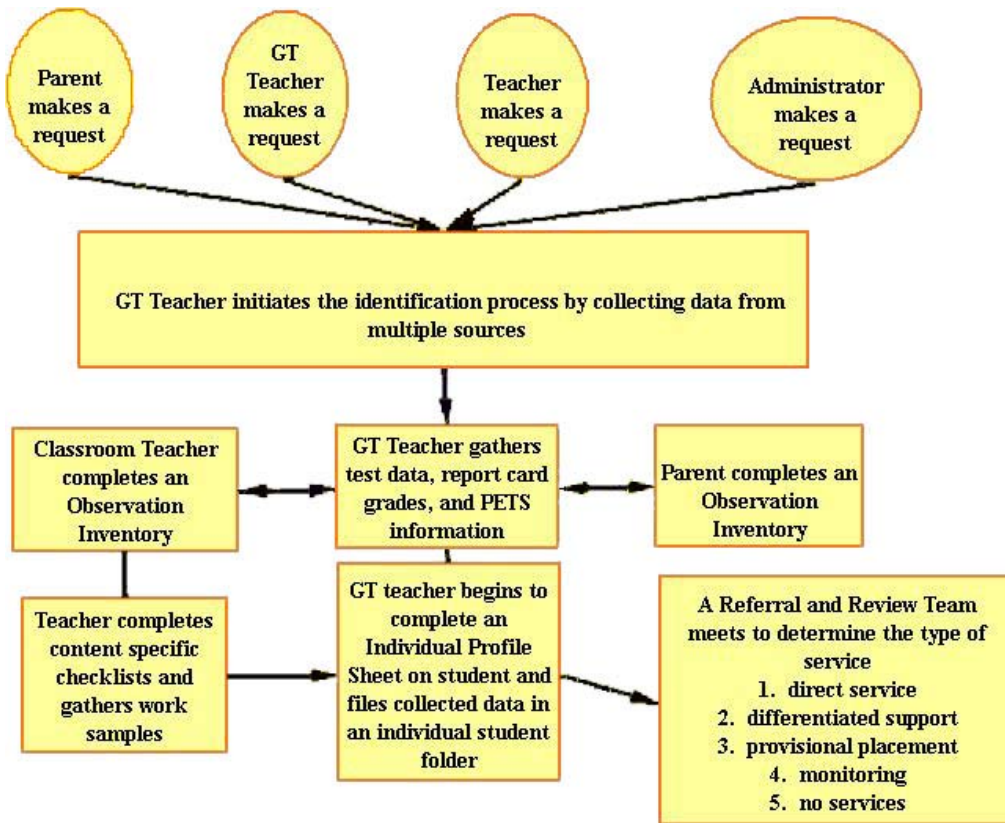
Parent makes a request

GT Teacher makes a request

Teacher makes a request

Administrator makes a request

GT Teacher initiates the identification process by collecting data from multiple sources

Classroom Teacher completes an Observation Inventory

GT Teacher gathers test data, report card grades, and PETS information

Parent completes an Observation Inventory

Teacher completes content specific checklists and gathers work samples

GT teacher begins to complete an Individual Profile Sheet on student and files collected data in an individual student folder

A Referral and Review Team meets to determine the type of service
1. direct service
2. differentiated support
3. provisional placement
4. monitoring
5. no services